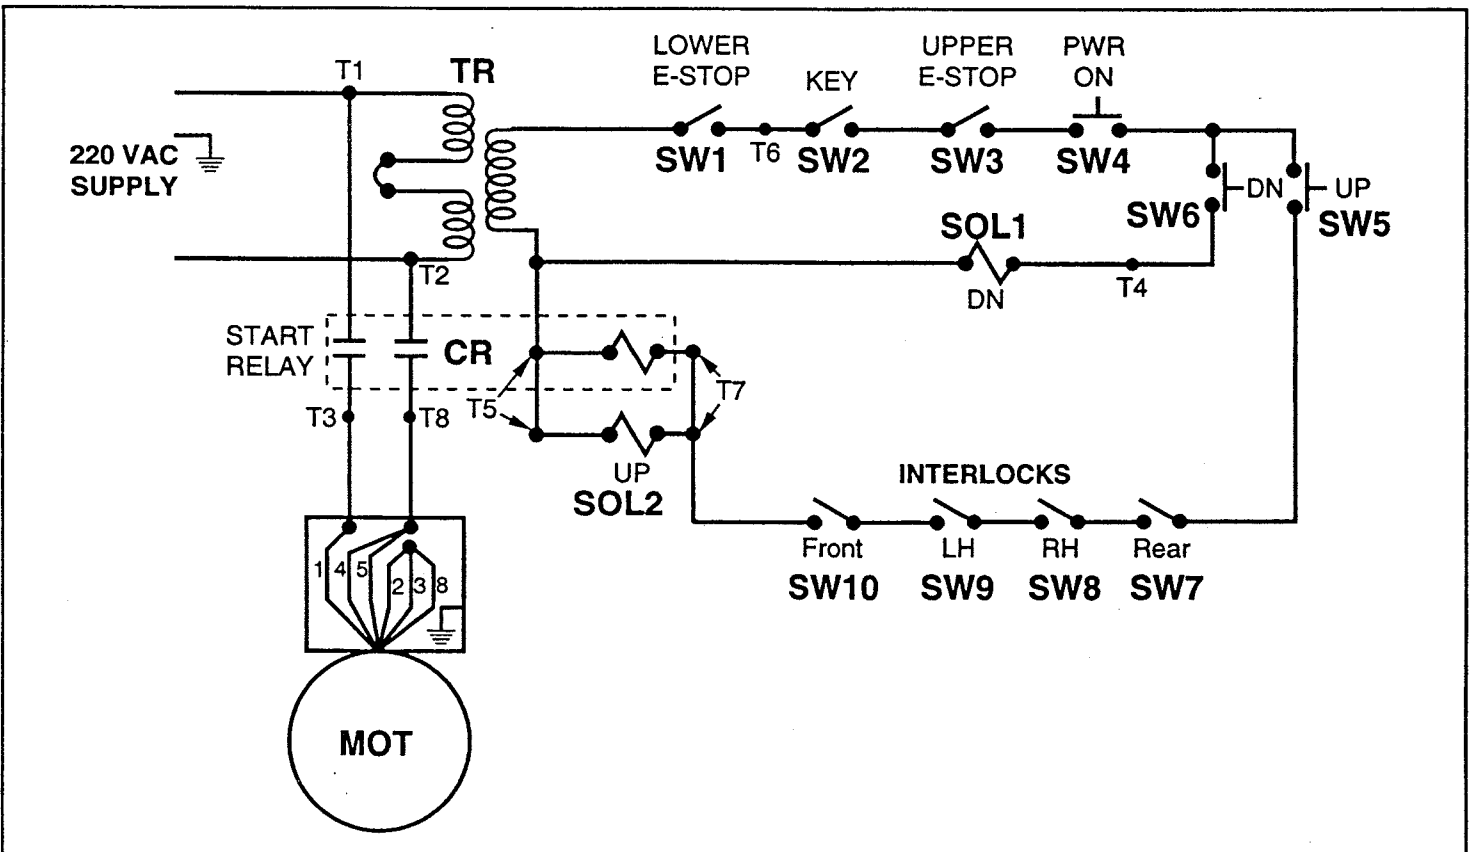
T1
TR
220 VAC
SUPPLY
LOWER
E-STOP
SW1
T6
KEY
SW2
UPPER
E-STOP
SW3
PWR
ON
SW4
SW6
DN
UP
SW5
SOL1
DN
T4
T2
START
RELAY
CR
T5
T7
T3
T8
UP
SOL2
INTERLOCKS
Front
SW10
LH
SW9
RH
SW8
Rear
SW7
1
4
5
2
3
8
MOT